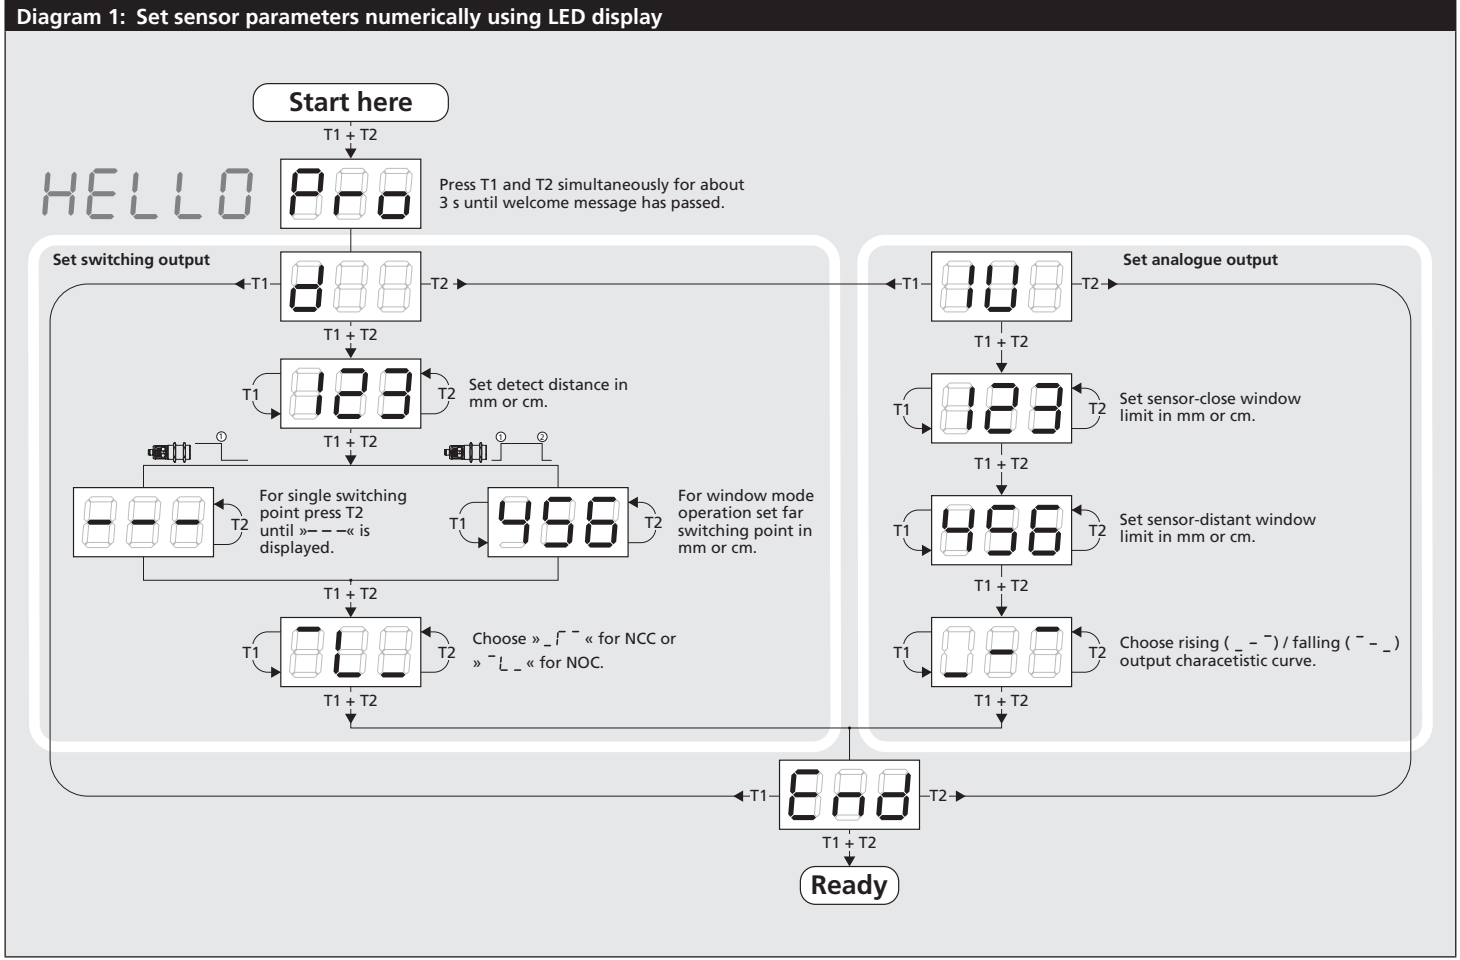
Diagram 1: Set sensor parameters numerically using LED display

Start here

T1 + T2

HELLO

Pro

Press T1 and T2 simultaneously for about 3 s until welcome message has passed.

Set switching output

T1 d T2

T1 + T2

T1 123 T2

Set detect distance in mm or cm.

T1 + T2

①

① ②

---

T2

For single switching point press T2 until »– – –« is displayed.

T1 456 T2

For window mode operation set far switching point in mm or cm.

T1 + T2

T1 T2

Choose » _ ⌐ ¯ « for NCC or » ¯ L _ « for NOC.

T1 + T2

Set analogue output

T1 IU T2

T1 + T2

T1 123 T2

Set sensor-close window limit in mm or cm.

T1 + T2

T1 456 T2

Set sensor-distant window limit in mm or cm.

T1 + T2

T1 T2

Choose rising ( _ – ¯ ) / falling ( ¯ – _ ) output charactestic curve.

T1 + T2

T1 End T2

T1 + T2

Ready